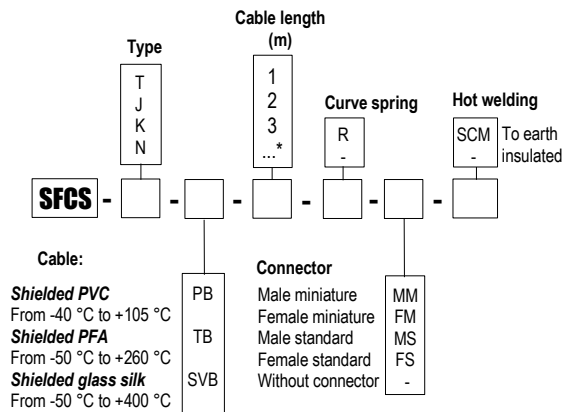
Cable length (m)

Type

T
J
K
N

1
2
3
...*

Curve spring

R
-

Hot welding

SCM
-

To earth
insulated

SFCS - - - - - -

Cable:

Shielded PVC
From -40 °C to +105 °C
Shielded PFA
From -50 °C to +260 °C
Shielded glass silk
From -50 °C to +400 °C

PB
TB
SVB

Connector

Male miniature
Female miniature
Male standard
Female standard
Without connector

MM
FM
MS
FS
-